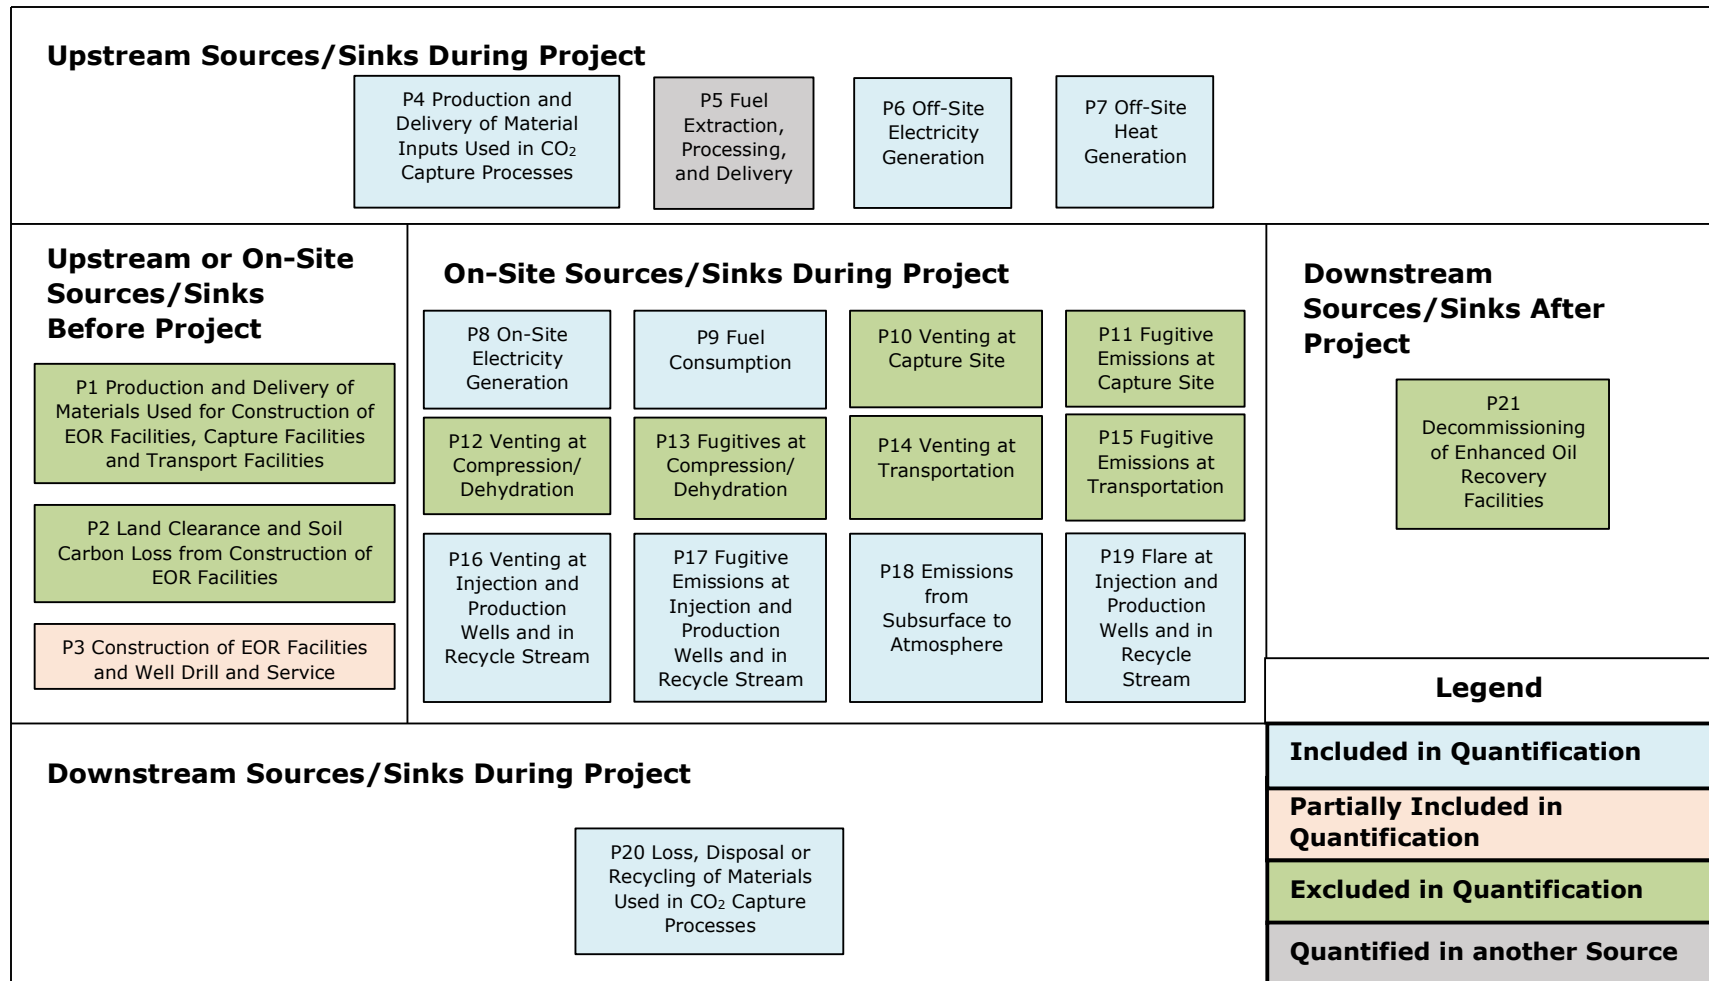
Upstream Sources/Sinks During Project

P4 Production and Delivery of Material Inputs Used in $CO_2$ Capture Processes

P5 Fuel Extraction, Processing, and Delivery

P6 Off-Site Electricity Generation

P7 Off-Site Heat Generation

Upstream or On-Site Sources/Sinks Before Project

P1 Production and Delivery of Materials Used for Construction of EOR Facilities, Capture Facilities and Transport Facilities

P2 Land Clearance and Soil Carbon Loss from Construction of EOR Facilities

P3 Construction of EOR Facilities and Well Drill and Service

On-Site Sources/Sinks During Project

P8 On-Site Electricity Generation

P9 Fuel Consumption

P10 Venting at Capture Site

P11 Fugitive Emissions at Capture Site

P12 Venting at Compression/ Dehydration

P13 Fugitives at Compression/ Dehydration

P14 Venting at Transportation

P15 Fugitive Emissions at Transportation

P16 Venting at Injection and Production Wells and in Recycle Stream

P17 Fugitive Emissions at Injection and Production Wells and in Recycle Stream

P18 Emissions from Subsurface to Atmosphere

P19 Flare at Injection and Production Wells and in Recycle Stream

Downstream Sources/Sinks After Project

P21 Decommissioning of Enhanced Oil Recovery Facilities

Legend

Included in Quantification

Partially Included in Quantification

Excluded in Quantification

Quantified in another Source

Downstream Sources/Sinks During Project

P20 Loss, Disposal or Recycling of Materials Used in $CO_2$ Capture Processes